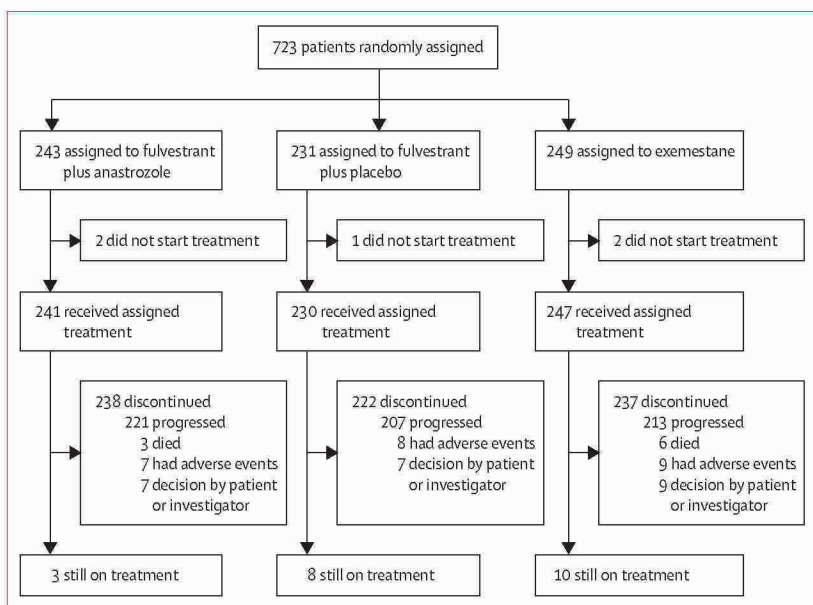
723 patients randomly assigned

243 assigned to fulvestrant plus anastrozole

231 assigned to fulvestrant plus placebo

249 assigned to exemestane

2 did not start treatment

1 did not start treatment

2 did not start treatment

241 received assigned treatment

230 received assigned treatment

247 received assigned treatment

238 discontinued
221 progressed
3 died
7 had adverse events
7 decision by patient or investigator

222 discontinued
207 progressed
8 had adverse events
7 decision by patient or investigator

237 discontinued
213 progressed
6 died
9 had adverse events
9 decision by patient or investigator

3 still on treatment

8 still on treatment

10 still on treatment